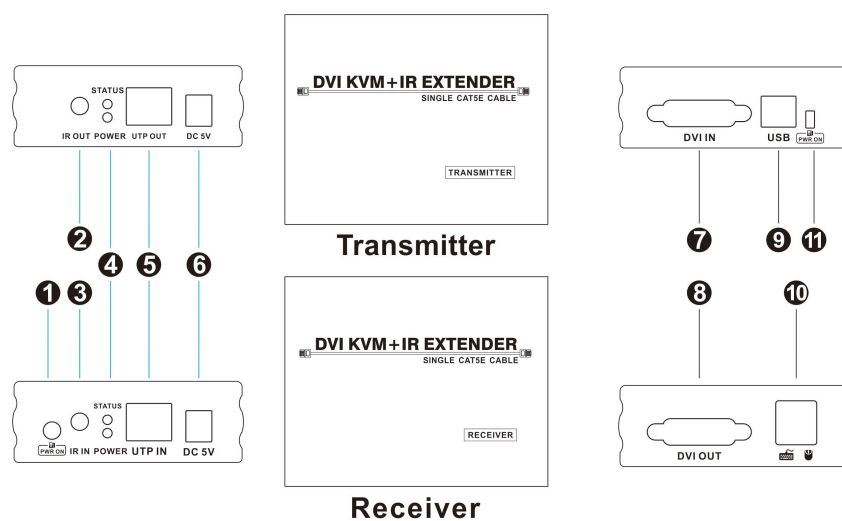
STATUS
IR OUT POWER UTP OUT DC 5V

DVI KVM+IR EXTENDER
SINGLE CAT5E CABLE

TRANSMITTER

Transmitter

DVI IN USB PWR ON

2 4 5 6

1 3

7 9 11

8 10

DVI KVM+IR EXTENDER
SINGLE CAT5E CABLE

RECEIVER

STATUS
PWR ON IR IN POWER UTP IN DC 5V

Receiver

DVI OUT